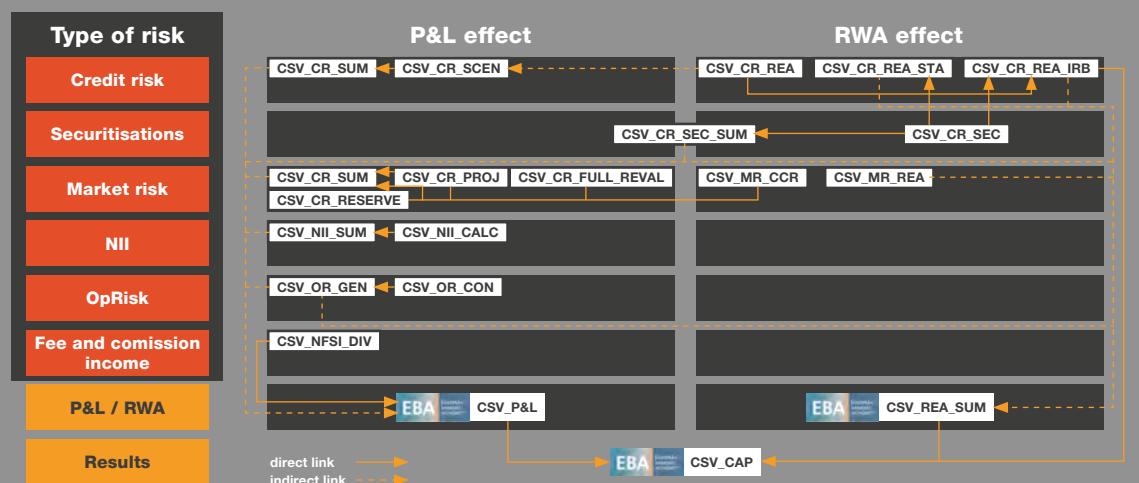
Type of risk

Credit risk

Securitisations

Market risk

NII

OpRisk

Fee and comission income

P&L / RWA

Results

P&L effect

RWA effect

CSV_CR_SUM
CSV_CR_SCEN
CSV_CR_REA
CSV_CR_REA_STA
CSV_CR_REA_IRB

CSV_CR_SEC_SUM
CSV_CR_SEC

CSV_CR_SUM
CSV_CR_PROJ
CSV_CR_FULL_REVAL
CSV_MR_CCR
CSV_MR_REA
CSV_CR_RESERVE

CSV_NII_SUM
CSV_NII_CALC

CSV_OR_GEN
CSV_OR_CON

CSV_NFSI_DIV

EBA CSV_P&L
EBA CSV_REA_SUM

EBA CSV_CAP

direct link
indirect link